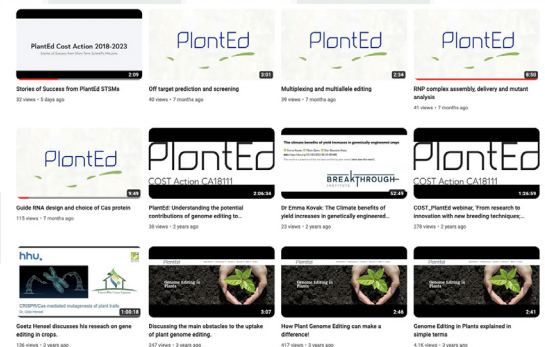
PlantEd Cost Action 2018-2023
Stories of Success from Short Term Scientific Missions
2:09
Stories of Success from PlantEd STSMs
32 views • 5 days ago

PlantEd
3:01
Off target prediction and screening
40 views • 7 months ago

PlantEd
2:34
Multiplexing and multiallele editing
39 views • 7 months ago

PlantEd
6:50
RNP complex assembly, delivery and mutant analysis
41 views • 7 months ago

PlantEd
5:45
Guide RNA design and choice of Cas protein
115 views • 7 months ago

PlantEd
COST Action CA18111
3:06:34
PlantEd: Understanding the potential contributions of genome editing to...
38 views • 2 years ago

The climate benefits of yield increases in genetically engineered crops
BREAKTHROUGH INSTITUTE
52:49
Dr Emma Kovak: The Climate benefits of yield increases in genetically engineered...
23 views • 2 years ago

PlantEd
COST Action CA18111
1:26:59
COST_PlantEd webinar, 'From research to innovation with new breeding techniques;...
278 views • 2 years ago

hhu.
CRISPR/Cas-mediated mutagenesis of plant traits
Dr. Götz Hensel
1:00:18
Goetz Hensel discusses his reseach on gene editing in crops.
136 views • 2 years ago

PlantEd
Genome Editing in Plants
1:56
Discussing the main obstacles to the uptake of plant genome editing.
247 views • 3 years ago

PlantEd
Genome Editing in Plants
2:46
How Plant Genome Editing can make a difference!
417 views • 3 years ago

PlantEd
Genome Editing in Plants
2:41
Genome Editing in Plants explained in simple terms
4.1K views • 3 years ago